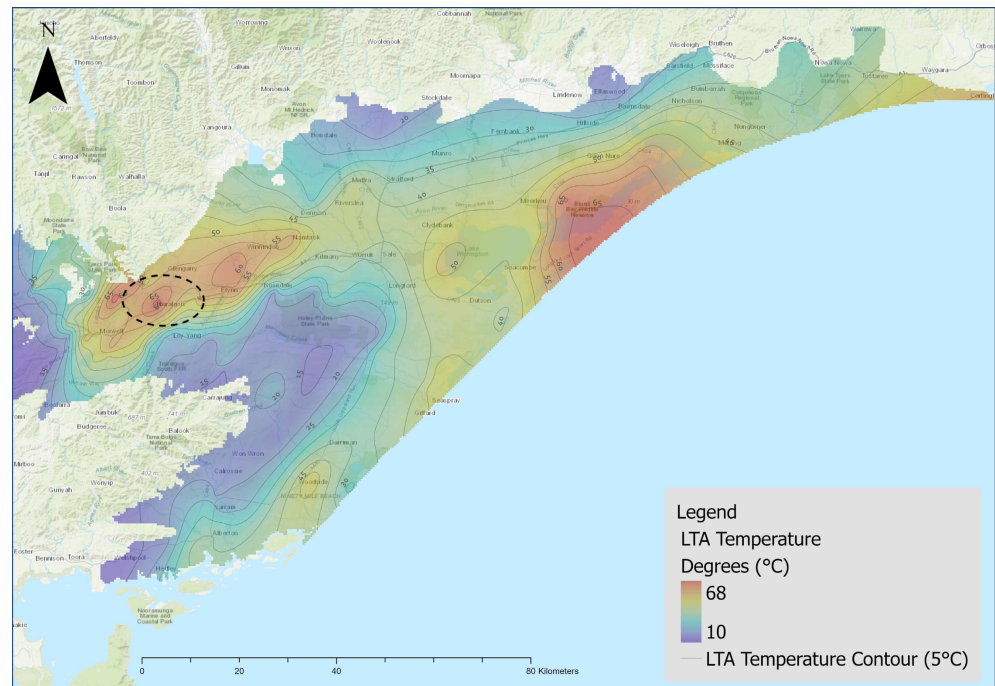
N

Legend
LTA Temperature
Degrees (°C)
68
10
LTA Temperature Contour (5°C)

0 20 40 80 Kilometers

Aberfeldy
Thomson
Toombon
Walhalla
Rawson
Tanjil
Boola
Erica
Yangoura
Briagolong
Stockdale
Moornapa
Lindenow
Bairnsdale
Nicholson
Bruthen
Swan Reach
Metung
Lakes Entrance
Hillside
Fernbank
Munro
Stratford
Maffra
Dargo
Newry
Tinamba
Heyfield
Coongulla
Glenmaggie
Cowwarr
Toongabbie
Traralgon
Morwell
Churchill
Yinnar
Boolarra
Mirboo
Yarram
Alberton
Won Wron
Woodside
Darriman
Longford
Sale
Wurruk
Kilmany
Rosedale
Clydebank
Meerlea
Seacombe
Dutson
Golden Beach
Loch Sport
Paradise Beach
Giffard
Seaspray
Holey Plains State Park
Port Albert
Welshpool
Toora
Foster
Hedley

25
30
35
40
45
50
55
60
65